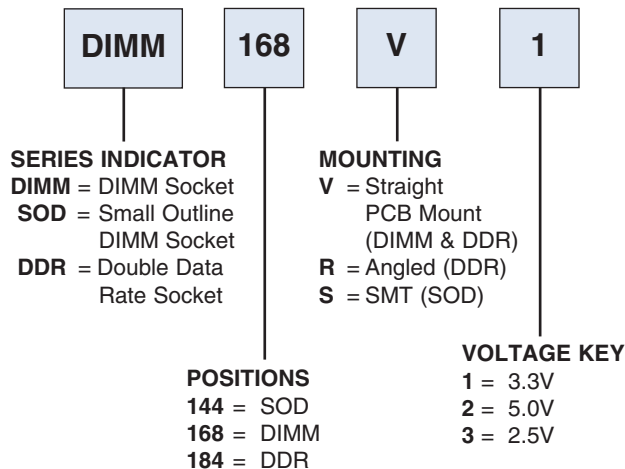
DIMM 168 V 1

SERIES INDICATOR
DIMM = DIMM Socket
SOD = Small Outline DIMM Socket
DDR = Double Data Rate Socket

MOUNTING
V = Straight PCB Mount (DIMM & DDR)
R = Angled (DDR)
S = SMT (SOD)

POSITIONS
144 = SOD
168 = DIMM
184 = DDR

VOLTAGE KEY
1 = 3.3V
2 = 5.0V
3 = 2.5V